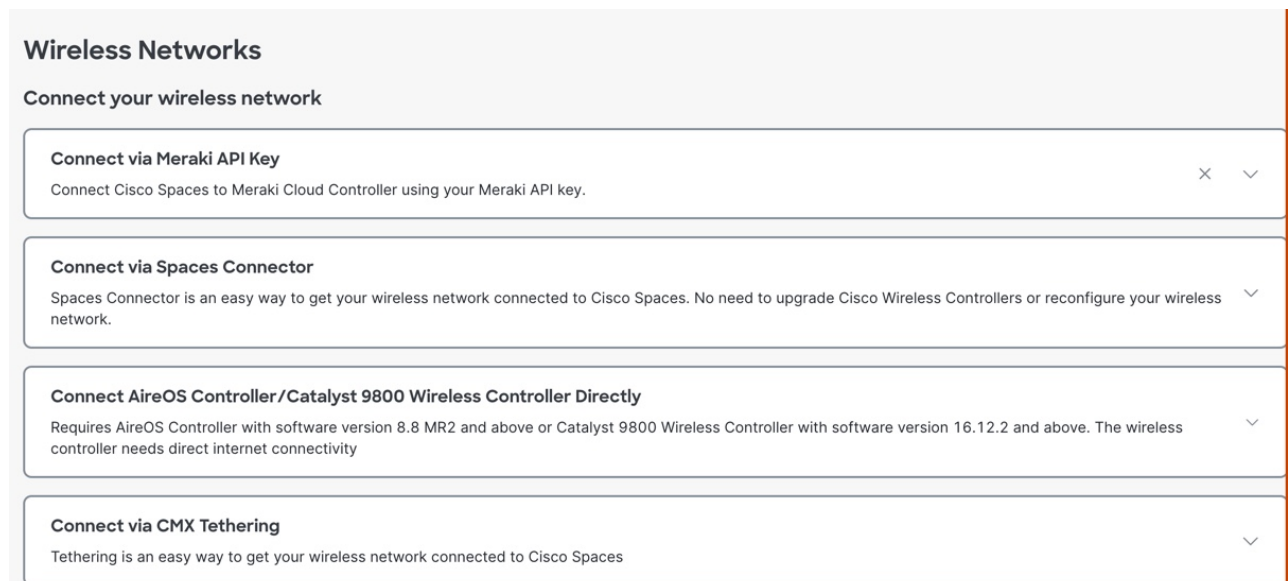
Wireless Networks

Connect your wireless network

Connect via Meraki API Key

Connect Cisco Spaces to Meraki Cloud Controller using your Meraki API key.

Connect via Spaces Connector

Spaces Connector is an easy way to get your wireless network connected to Cisco Spaces. No need to upgrade Cisco Wireless Controllers or reconfigure your wireless network.

Connect AireOS Controller/Catalyst 9800 Wireless Controller Directly

Requires AireOS Controller with software version 8.8 MR2 and above or Catalyst 9800 Wireless Controller with software version 16.12.2 and above. The wireless controller needs direct internet connectivity

Connect via CMX Tethering

Tethering is an easy way to get your wireless network connected to Cisco Spaces